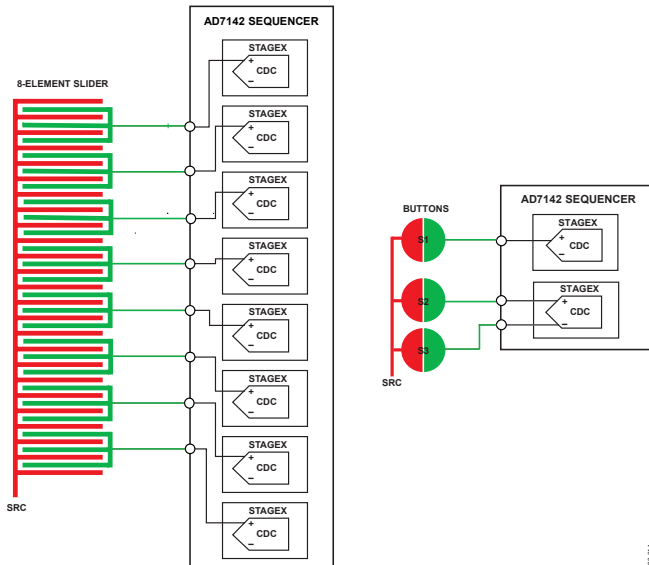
AD7142 SEQUENCER

8-ELEMENT SLIDER

STAGEX
+
CDC
–

STAGEX
+
CDC
–

STAGEX
+
CDC
–

STAGEX
+
CDC
–

STAGEX
+
CDC
–

STAGEX
+
CDC
–

STAGEX
+
CDC
–

STAGEX
+
CDC
–

SRC

BUTTONS

S1

S2

S3

SRC

AD7142 SEQUENCER

STAGEX
+
CDC
–

STAGEX
+
CDC
–